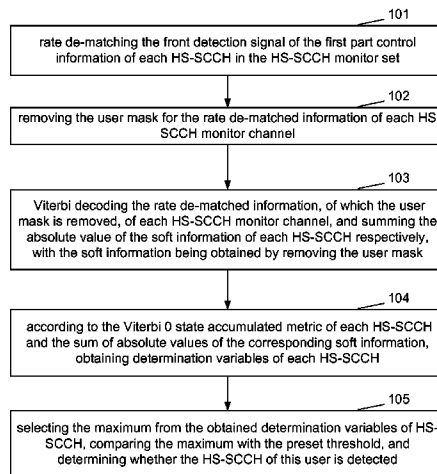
101

rate de-matching the front detection signal of the first part control information of each HS-SCCH in the HS-SCCH monitor set

102

removing the user mask for the rate de-matched information of each HS SCCH monitor channel

103

Viterbi decoding the rate de-matched information, of which the user mask is removed, of each HS-SCCH monitor channel, and summing the absolute value of the soft information of each HS-SCCH respectively, with the soft information being obtained by removing the user mask

104

according to the Viterbi 0 state accumulated metric of each HS-SCCH and the sum of absolute values of the corresponding soft information, obtaining determination variables of each HS-SCCH

105

selecting the maximum from the obtained determination variables of HS-SCCH, comparing the maximum with the preset threshold, and determining whether the HS-SCCH of this user is detected